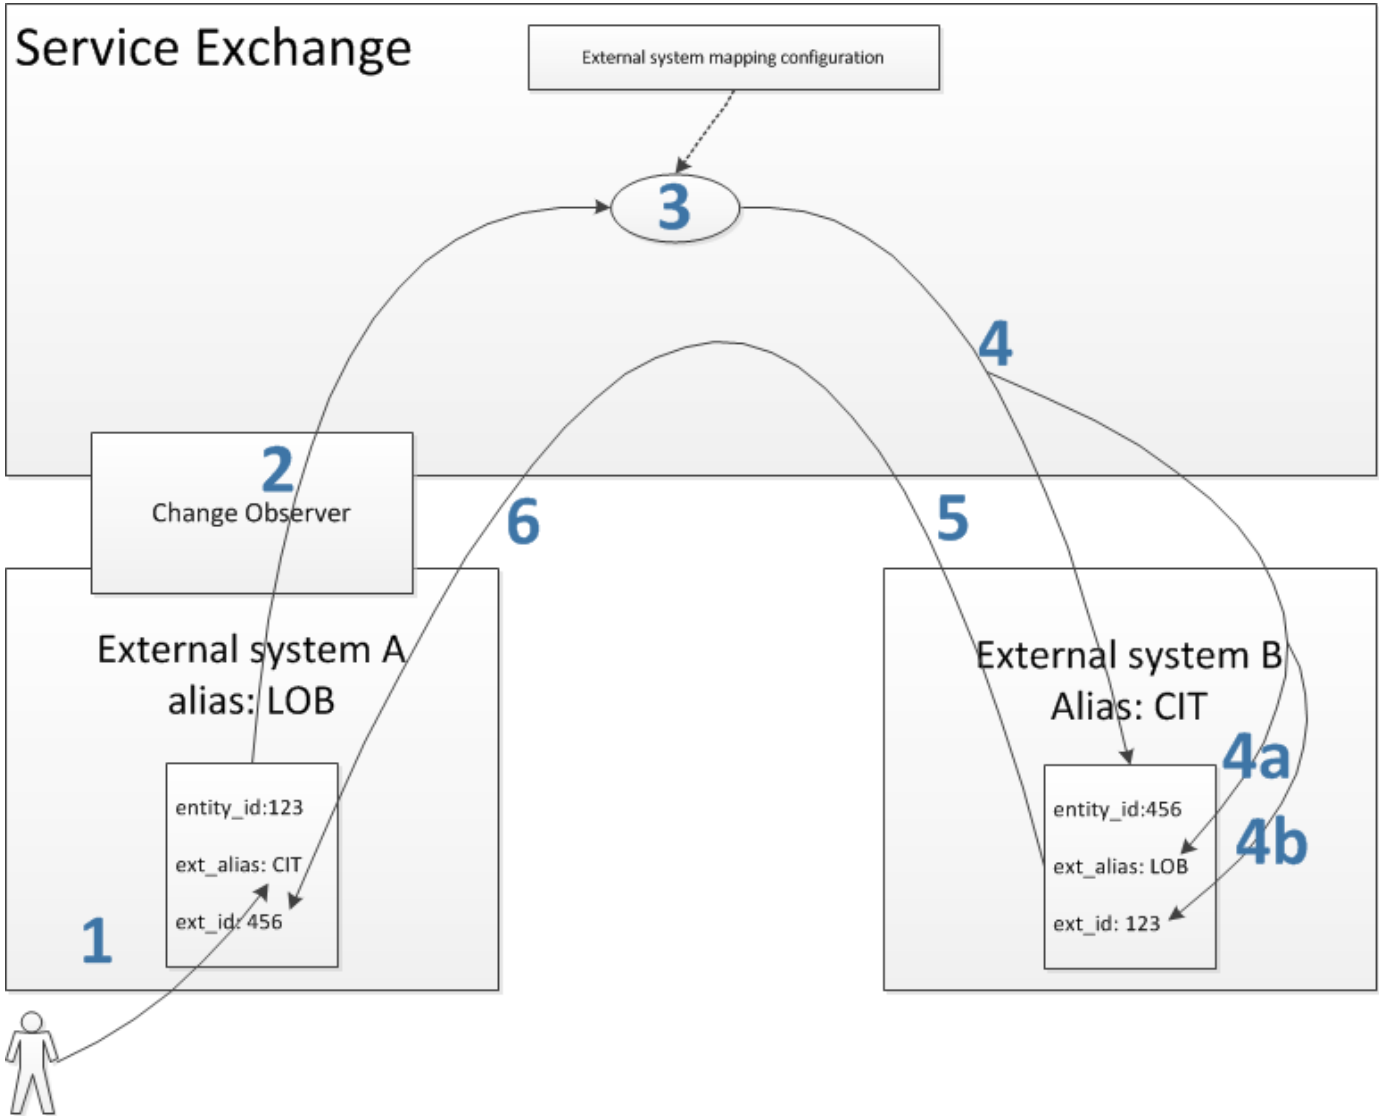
Service Exchange

External system mapping configuration

3

4

2

Change Observer

6

5

External system A
alias: LOB

entity_id:123

ext_alias: CIT

ext_id: 456

1

External system B
Alias: CIT

4a

4b

entity_id:456

ext_alias: LOB

ext_id: 123